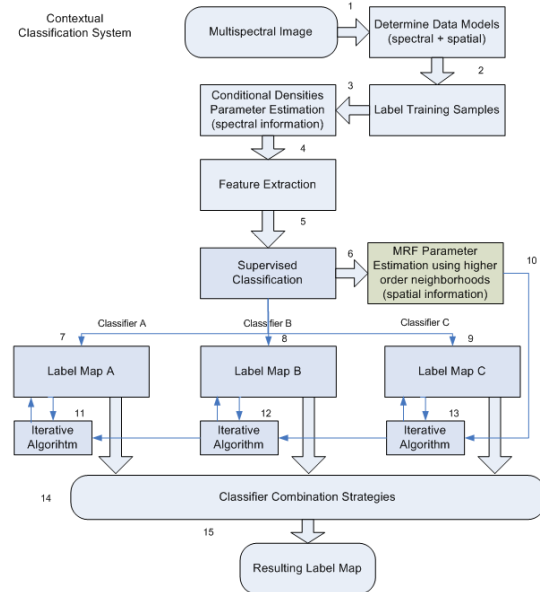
Contextual Classification System

Multispectral Image

1

Determine Data Models (spectral + spatial)

2

Label Training Samples

3

Conditional Densities Parameter Estimation (spectral information)

4

Feature Extraction

5

Supervised Classification

6

MRF Parameter Estimation using higher order neighborhoods (spatial information)

10

Classifier A

Classifier B

Classifier C

7

8

9

Label Map A

Label Map B

Label Map C

11

12

13

Iterative Algorihtm

Iterative Algorithm

Iterative Algorithm

14

Classifier Combination Strategies

15

Resulting Label Map